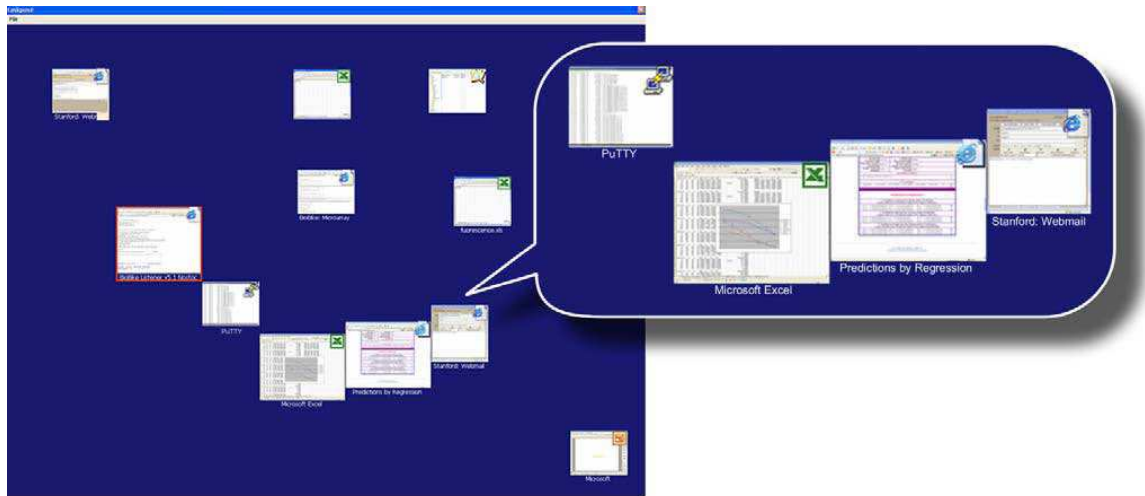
File

Stanford: Webm

Stanford: Microarray

fluorescence.xls

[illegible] Listener v5.1 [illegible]

PuTTY

Microsoft Excel

Predictions by Regression

Stanford: Webmail

Microsoft

PuTTY

Microsoft Excel

Predictions by Regression

Stanford: Webmail